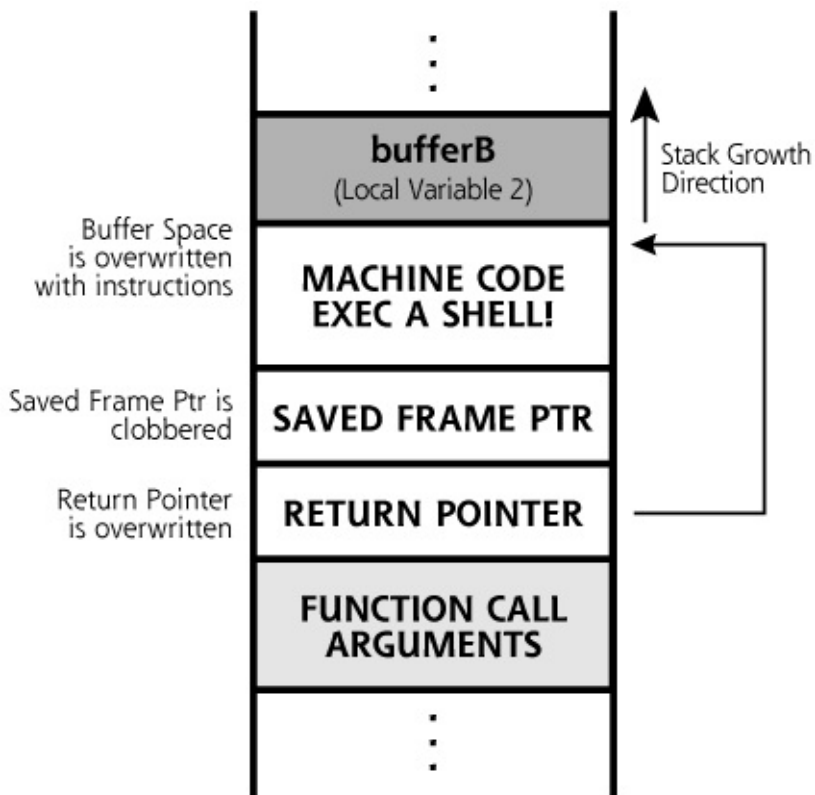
bufferB
(Local Variable 2)

Stack Growth Direction

Buffer Space is overwritten with instructions

MACHINE CODE EXEC A SHELL!

Saved Frame Ptr is clobbered

SAVED FRAME PTR

Return Pointer is overwritten

RETURN POINTER

FUNCTION CALL ARGUMENTS